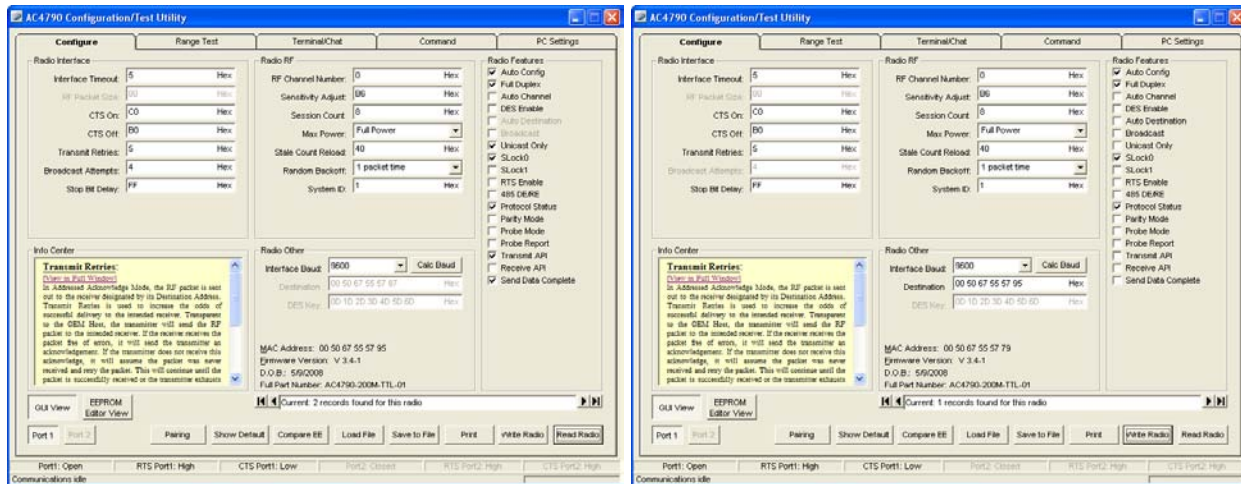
AC4790 Configuration/Test Utility

Configure | Range Test | Terminal/Chat | Command | PC Settings

Radio Interface
Interface Timeout: 5 Hex
RF Packet Size: 00 Hex
CTS On: C0 Hex
CTS Off: B0 Hex
Transmit Retries: 5 Hex
Broadcast Attempts: 4 Hex
Stop Bit Delay: FF Hex

Radio RF
RF Channel Number: 0 Hex
Sensitivity Adjust: 06 Hex
Session Count: 8 Hex
Max Power: Full Power
Stale Count Reload: 40 Hex
Random Backoff: 1 packet time
System ID: 1 Hex

Radio Features
Auto Config
Full Duplex
Auto Channel
DES Enable
Auto Destination
Broadcast
Unicast Only
SLock0
SLock1
RTS Enable
485 DE/RE
Protocol Status
Parity Mode
Probe Mode
Probe Report
Transmit API
Receive API
Send Data Complete

Info Center
Transmit Retries:
[View in Full Window]
In Addressed Acknowledge Mode, the RF packet is sent out to the receiver designated by its Destination Address. Transmit Retries is used to increase the odds of successful delivery to the intended receiver. Transparent to the OEM Host, the transmitter will send the RF packet to the intended receiver. If the receiver receives the packet free of errors, it will send the transmitter an acknowledgement. If the transmitter does not receive this acknowledge, it will assume the packet was never received and retry the packet. This will continue until the packet is successfully received or the transmitter exhausts

Radio Other
Interface Baud: 9600 Calc Baud
Destination: 00 50 67 55 57 67 Hex
DES Key: 00 1D 2D 3D 4D 5D 6D Hex

MAC Address: 00 50 67 55 57 95
Firmware Version: V 3.4-1
D.O.B.: 5/9/2008
Full Part Number: AC4790-200M-TTL-01

GUI View | EEPROM Editor View
Current: 2 records found for this radio

Port 1 | Port 2 | Pairing | Show Default | Compare EE | Load File | Save to File | Print | Write Radio | Read Radio

Port1: Open | RTS Port1: High | CTS Port1: Low | Port2: Closed | RTS Port2: High | CTS Port2: High
Communications idle

AC4790 Configuration/Test Utility

Configure | Range Test | Terminal/Chat | Command | PC Settings

Radio Interface
Interface Timeout: 5 Hex
RF Packet Size: 00 Hex
CTS On: C0 Hex
CTS Off: B0 Hex
Transmit Retries: 5 Hex
Broadcast Attempts: 4 Hex
Stop Bit Delay: FF Hex

Radio RF
RF Channel Number: 0 Hex
Sensitivity Adjust: 06 Hex
Session Count: 8 Hex
Max Power: Full Power
Stale Count Reload: 40 Hex
Random Backoff: 1 packet time
System ID: 1 Hex

Radio Features
Auto Config
Full Duplex
Auto Channel
DES Enable
Auto Destination
Broadcast
Unicast Only
SLock0
SLock1
RTS Enable
485 DE/RE
Protocol Status
Parity Mode
Probe Mode
Probe Report
Transmit API
Receive API
Send Data Complete

Info Center
Transmit Retries:
[View in Full Window]
In Addressed Acknowledge Mode, the RF packet is sent out to the receiver designated by its Destination Address. Transmit Retries is used to increase the odds of successful delivery to the intended receiver. Transparent to the OEM Host, the transmitter will send the RF packet to the intended receiver. If the receiver receives the packet free of errors, it will send the transmitter an acknowledgement. If the transmitter does not receive this acknowledge, it will assume the packet was never received and retry the packet. This will continue until the packet is successfully received or the transmitter exhausts

Radio Other
Interface Baud: 9600 Calc Baud
Destination: 00 50 67 55 57 95 Hex
DES Key: 00 1D 2D 3D 4D 5D 6D Hex

MAC Address: 00 50 67 55 57 79
Firmware Version: V 3.4-1
D.O.B.: 5/9/2008
Full Part Number: AC4790-200M-TTL-01

GUI View | EEPROM Editor View
Current: 1 records found for this radio

Port 1 | Port 2 | Pairing | Show Default | Compare EE | Load File | Save to File | Print | Write Radio | Read Radio

Port1: Open | RTS Port1: High | CTS Port1: Low | Port2: Closed | RTS Port2: High | CTS Port2: High
Communications idle